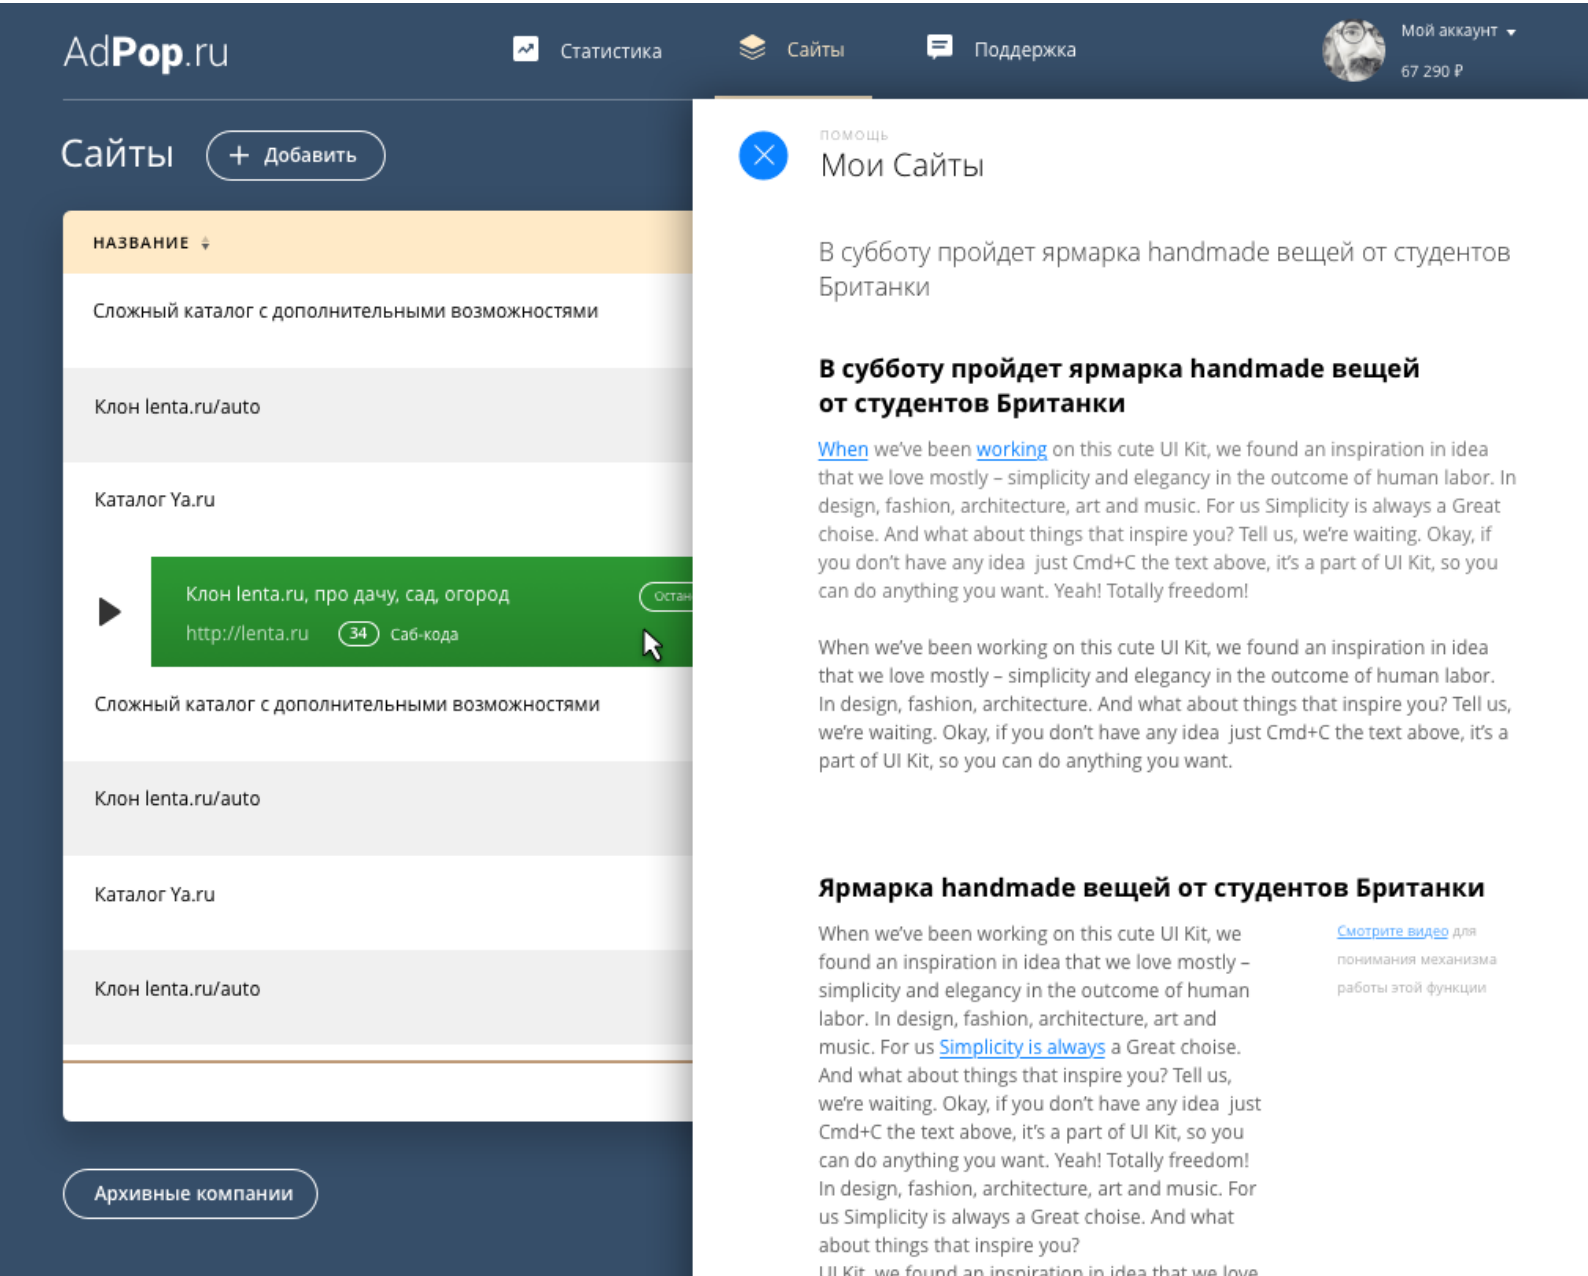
AdPop.ru

Статистика Сайты Поддержка

Мой аккаунт
67 290 ₽

Сайты + Добавить

НАЗВАНИЕ

Сложный каталог с дополнительными возможностями

Клон lenta.ru/auto

Каталог Ya.ru

Клон lenta.ru, про дачу, сад, огород
http://lenta.ru 34 Саб-кода
Остан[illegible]

Сложный каталог с дополнительными возможностями

Клон lenta.ru/auto

Каталог Ya.ru

Клон lenta.ru/auto

Архивные компании

ПОМОЩЬ
Мои Сайты

В субботу пройдет ярмарка handmade вещей от студентов Британки

В субботу пройдет ярмарка handmade вещей от студентов Британки

When we've been working on this cute UI Kit, we found an inspiration in idea that we love mostly – simplicity and elegancy in the outcome of human labor. In design, fashion, architecture, art and music. For us Simplicity is always a Great choise. And what about things that inspire you? Tell us, we're waiting. Okay, if you don't have any idea just Cmd+C the text above, it's a part of UI Kit, so you can do anything you want. Yeah! Totally freedom!

When we've been working on this cute UI Kit, we found an inspiration in idea that we love mostly – simplicity and elegancy in the outcome of human labor. In design, fashion, architecture. And what about things that inspire you? Tell us, we're waiting. Okay, if you don't have any idea just Cmd+C the text above, it's a part of UI Kit, so you can do anything you want.

Ярмарка handmade вещей от студентов Британки

When we've been working on this cute UI Kit, we found an inspiration in idea that we love mostly – simplicity and elegancy in the outcome of human labor. In design, fashion, architecture, art and music. For us Simplicity is always a Great choise. And what about things that inspire you? Tell us, we're waiting. Okay, if you don't have any idea just Cmd+C the text above, it's a part of UI Kit, so you can do anything you want. Yeah! Totally freedom! In design, fashion, architecture, art and music. For us Simplicity is always a Great choise. And what about things that inspire you?
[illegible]

Смотрите видео для понимания механизма работы этой функции